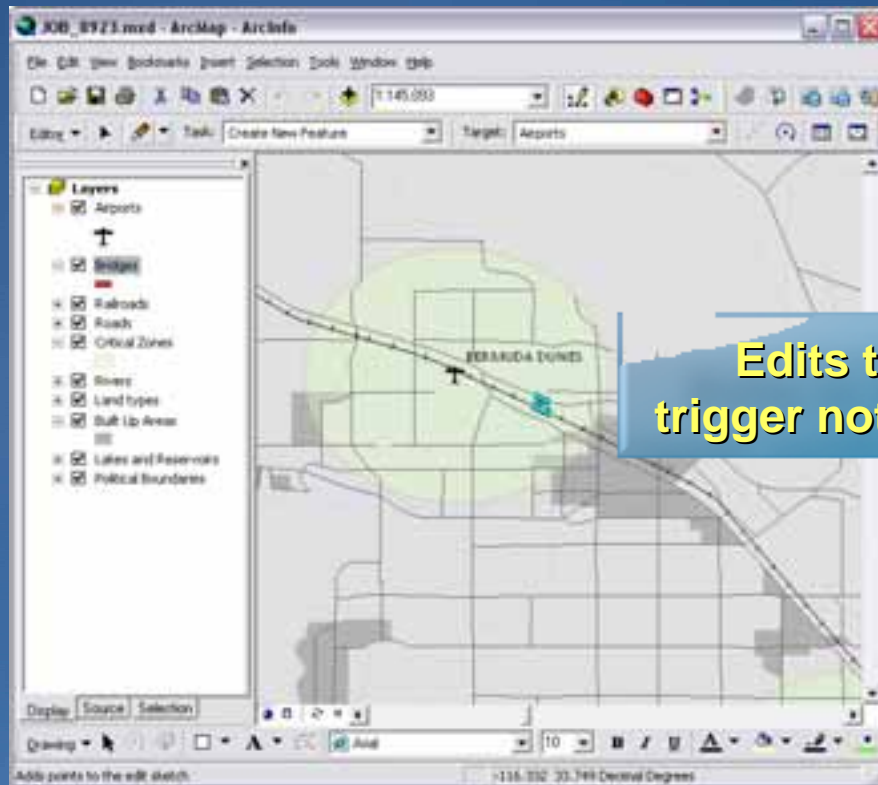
JOB_8923.mxd - ArcMap - ArcInfo

File Edit View Bookmarks Insert Selection Tools Window Help

1:145,893

Editor ▾ Task: Create New Feature Target: Airports

Layers
Airports
Bridges
Railroads
Roads
Critical Zones
Rivers
Land types
Built Up Areas
Lakes and Reservoirs
Political Boundaries

BERMUDA DUNES

Edits t
trigger not

Display Source Selection

Drawing ▾ Arial 10 B I U

Adds points to the edit sketch

-116.332 33.749 Decimal Degrees